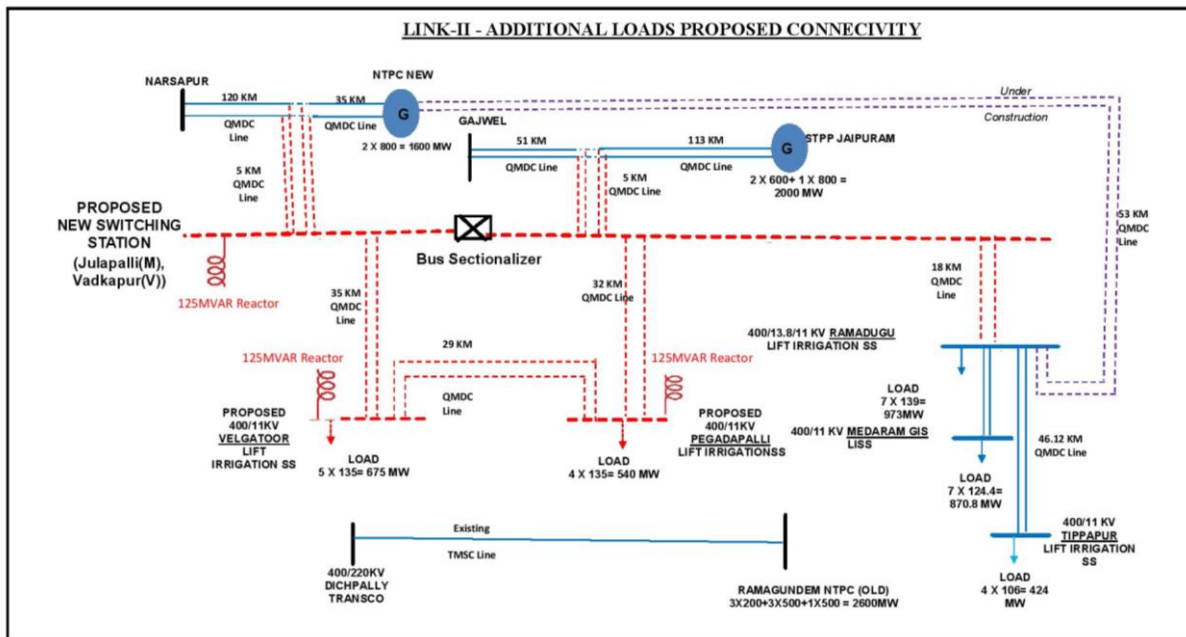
LINK-II - ADDITIONAL LOADS PROPOSED CONNECIVITY

NARSAPUR

120 KM
QMDC Line

35 KM
QMDC Line

NTPC NEW

G

2 X 800 = 1600 MW

Under
Construction

GAJWEL

51 KM
QMDC Line

113 KM
QMDC Line

G

STPP JAIPURAM

2 X 600+ 1 X 800 = 2000 MW

5 KM
QMDC
Line

5 KM
QMDC Line

53 KM
QMDC
Line

PROPOSED
NEW SWITCHING
STATION
(Julapalli(M),
Vadkapur(V))

Bus Sectionalizer

125MVAR Reactor

35 KM
QMDC
Line

32 KM
QMDC Line

18 KM
QMDC
Line

400/13.8/11 KV RAMADUGU
LIFT IRRIGATION SS

29 KM

125MVAR Reactor

125MVAR Reactor

QMDC
Line

LOAD
7 X 139=
973MW

PROPOSED
400/11KV
VELGATOOR
LIFT
IRRIGATION SS

PROPOSED
400/11KV
PEGADAPALLI
LIFT IRRIGATIONSS

400/11 KV MEDARAM GIS
LISS

46.12 KM
QMDC Line

LOAD
5 X 135= 675 MW

LOAD
4 X 135= 540 MW

LOAD
7 X 124.4=
870.8 MW

Existing

TMSC Line

400/11 KV
TIPPAPUR
LIFT IRRIGATION
SS

400/220KV
DICHPALLY
TRANSCO

RAMAGUNDEM NTPC (OLD)
3X200+3X500+1X500 = 2600MW

LOAD
4 X 106= 424
MW